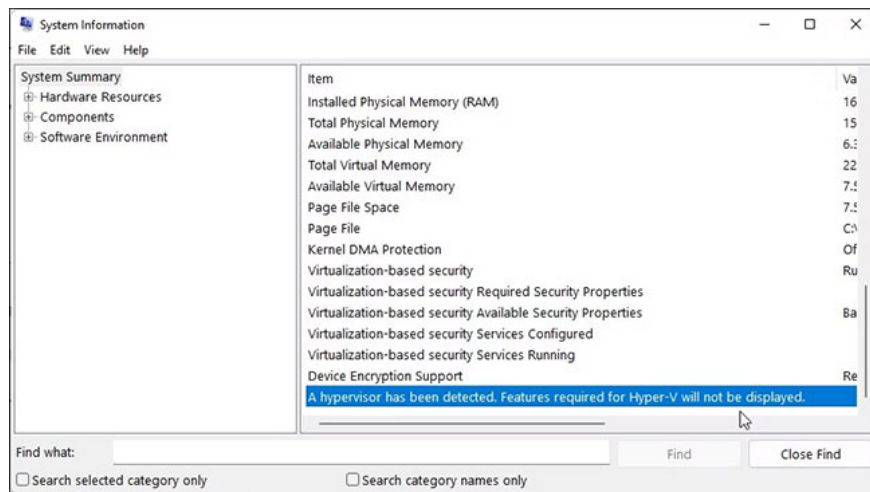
System Information

File Edit View Help

System Summary
Hardware Resources
Components
Software Environment

| Item | Va |
|---|---|
| Installed Physical Memory (RAM) | 16 |
| Total Physical Memory | 15 |
| Available Physical Memory | 6.: |
| Total Virtual Memory | 22 |
| Available Virtual Memory | 7.! |
| Page File Space | 7.! |
| Page File | C:\ |
| Kernel DMA Protection | Of |
| Virtualization-based security | Ru |
| Virtualization-based security Required Security Properties | |
| Virtualization-based security Available Security Properties | Ba |
| Virtualization-based security Services Configured | |
| Virtualization-based security Services Running | |
| Device Encryption Support | Re |
| A hypervisor has been detected. Features required for Hyper-V will not be displayed. | |

Find what:
Find
Close Find
Search selected category only
Search category names only